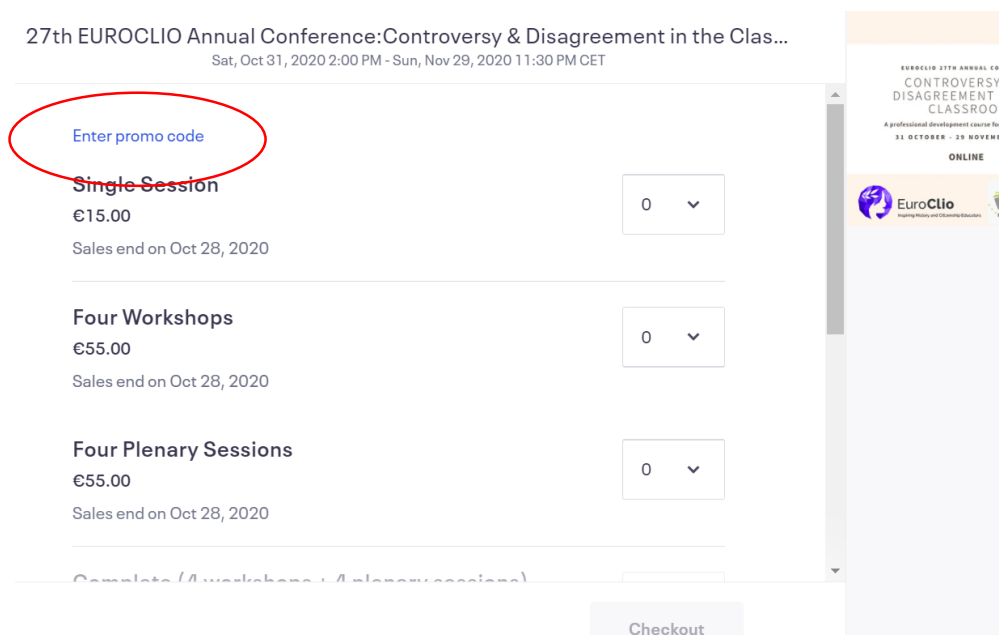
27th EUROCLIO Annual Conference:Controversy & Disagreement in the Clas...
Sat, Oct 31, 2020 2:00 PM - Sun, Nov 29, 2020 11:30 PM CET

Enter promo code

Single Session
€15.00
Sales end on Oct 28, 2020

0

Four Workshops
€55.00
Sales end on Oct 28, 2020

0

Four Plenary Sessions
€55.00
Sales end on Oct 28, 2020

0

Complete (4 workshops + 4 plenary sessions)

Checkout

EUROCLIO 27TH ANNUAL CO
CONTROVERSY
DISAGREEMENT
CLASSROO
A professional development course fo
31 OCTOBER - 29 NOVEMB
ONLINE

EuroClio
Inspiring History and Citizenship Educators